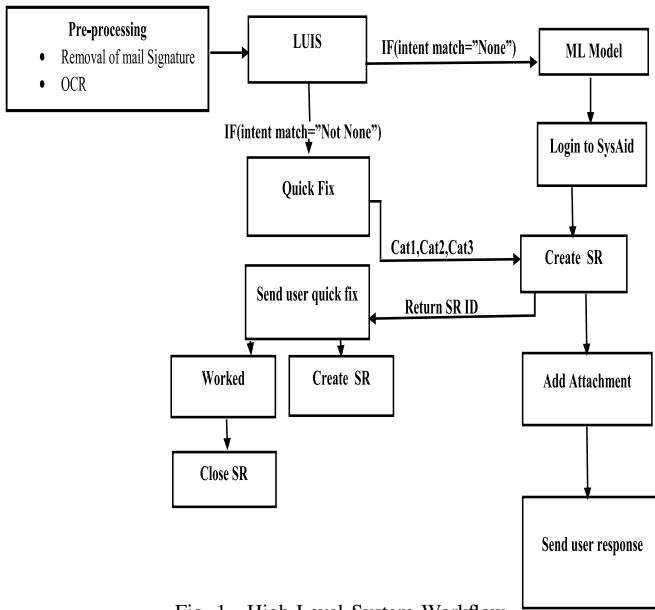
Pre-processing
• Removal of mail Signature
• OCR

LUIS

IF(intent match="None")

ML Model

IF(intent match="Not None")

Login to SysAid

Quick Fix

Cat1,Cat2,Cat3

Create SR

Send user quick fix

Return SR ID

Worked

Create SR

Add Attachment

Close SR

Send user response

Fig. 1. High Level System Workflow